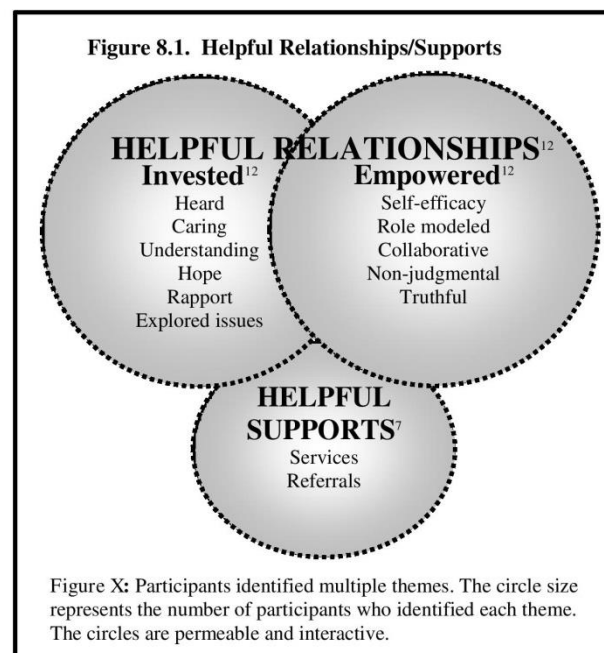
Figure 8.1. Helpful Relationships/Supports

HELPFUL RELATIONSHIPS$^{12}$

Invested$^{12}$
Heard
Caring
Understanding
Hope
Rapport
Explored issues

Empowered$^{12}$
Self-efficacy
Role modeled
Collaborative
Non-judgmental
Truthful

HELPFUL SUPPORTS$^{7}$
Services
Referrals

Figure X: Participants identified multiple themes. The circle size represents the number of participants who identified each theme. The circles are permeable and interactive.